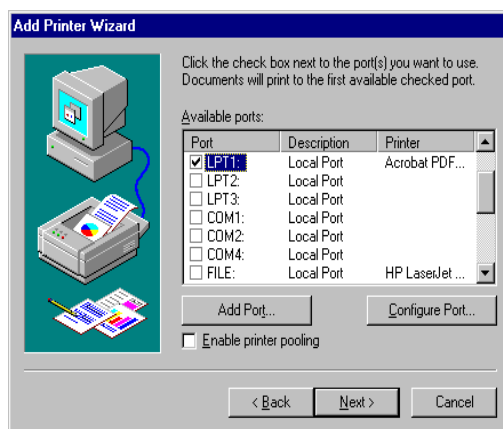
Add Printer Wizard

Click the check box next to the port(s) you want to use. Documents will print to the first available checked port.

Available ports:

| Port | Description | Printer |
|---|---|---|
| ☑ LPT1: | Local Port | Acrobat PDF... |
| ☐ LPT2: | Local Port | |
| ☐ LPT3: | Local Port | |
| ☐ COM1: | Local Port | |
| ☐ COM2: | Local Port | |
| ☐ COM4: | Local Port | |
| ☐ FILE: | Local Port | HP LaserJet ... |

Add Port...

Configure Port...

☐ Enable printer pooling

< Back

Next >

Cancel